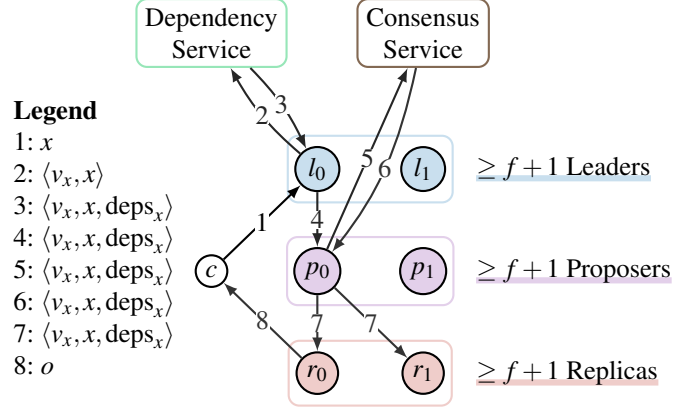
Dependency Service

Consensus Service

Legend
1: $x$
2: $\langle v_x, x\rangle$
3: $\langle v_x, x, \text{deps}_x\rangle$
4: $\langle v_x, x, \text{deps}_x\rangle$
5: $\langle v_x, x, \text{deps}_x\rangle$
6: $\langle v_x, x, \text{deps}_x\rangle$
7: $\langle v_x, x, \text{deps}_x\rangle$
8: $o$

2 3

5 6

1

4

8

7 7

$c$

$l_0$ $l_1$ $\geq f+1$ Leaders

$p_0$ $p_1$ $\geq f+1$ Proposers

$r_0$ $r_1$ $\geq f+1$ Replicas